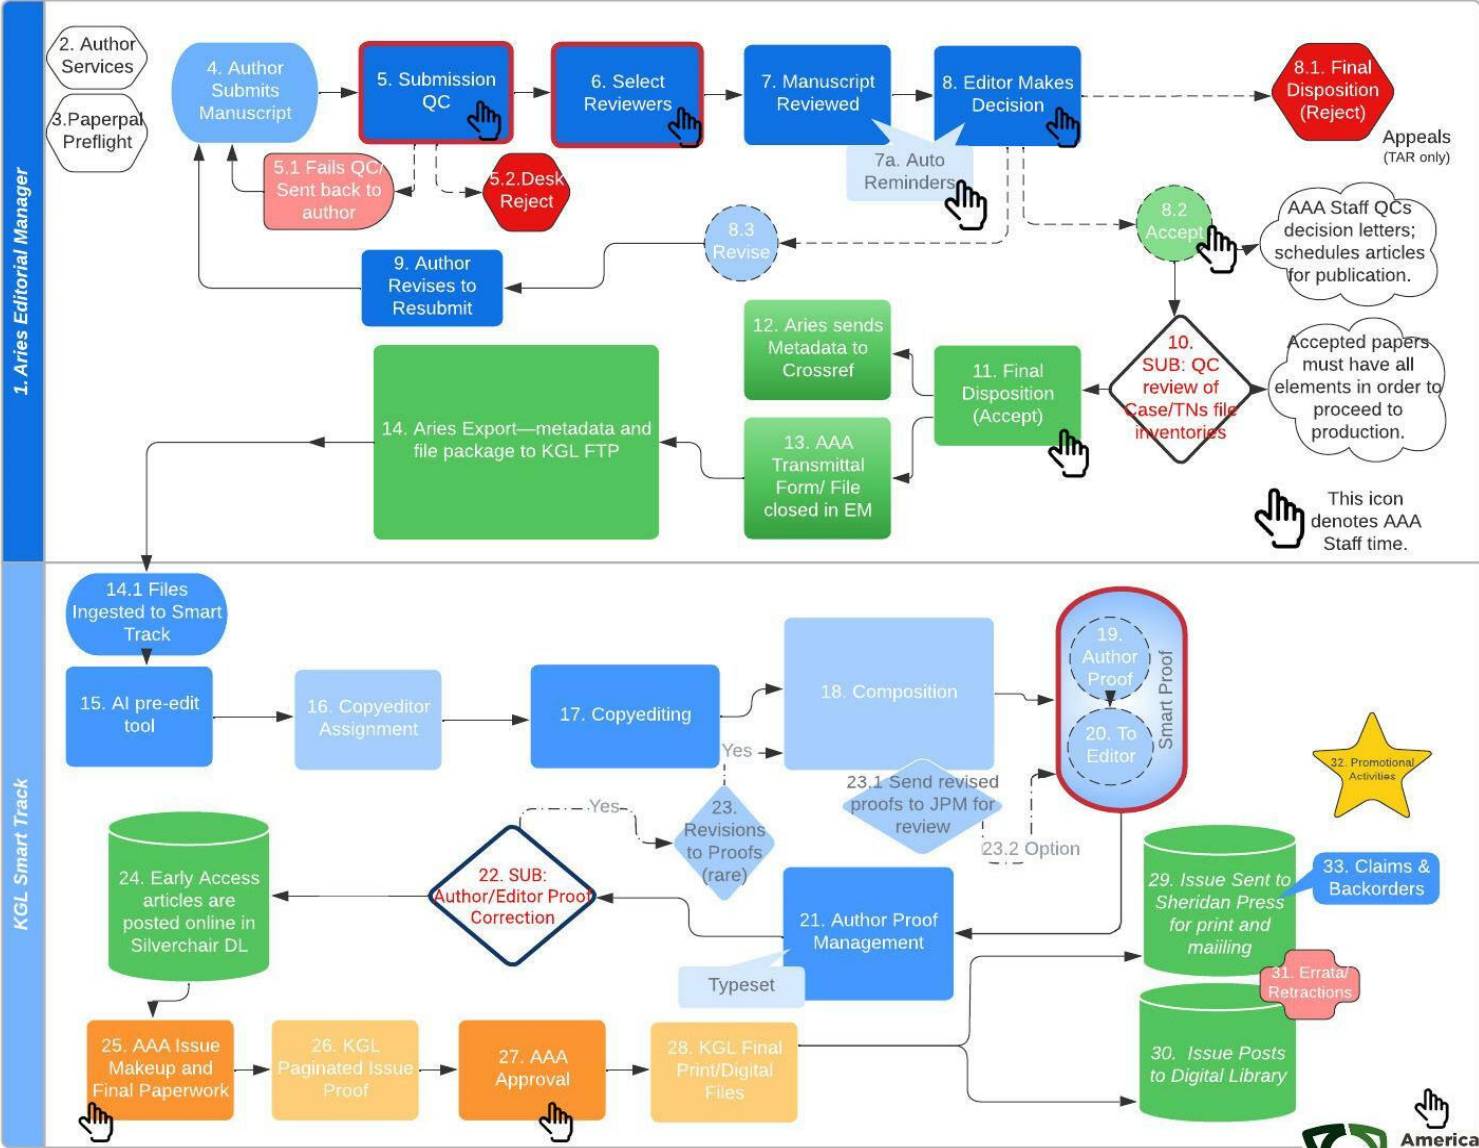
1. Aries Editorial Manager

2. Author Services

3.Paperpal Preflight

4. Author Submits Manuscript

5. Submission QC

6. Select Reviewers

7. Manuscript Reviewed

8. Editor Makes Decision

8.1. Final Disposition (Reject)

Appeals (TAR only)

5.1 Fails QC/ Sent back to author

5.2.Desk Reject

7a. Auto Reminders

8.2 Accept

AAA Staff QCs decision letters; schedules articles for publication.

8.3 Revise

9. Author Revises to Resubmit

12. Aries sends Metadata to Crossref

11. Final Disposition (Accept)

10. SUB: QC review of Case/TNs file inventories

Accepted papers must have all elements in order to proceed to production.

14. Aries Export—metadata and file package to KGL FTP

13. AAA Transmittal Form/ File closed in EM

This icon denotes AAA Staff time.

KGL Smart Track

14.1 Files Ingested to Smart Track

15. AI pre-edit tool

16. Copyeditor Assignment

17. Copyediting

18. Composition

19. Author Proof

20. To Editor

Smart Proof

32. Promotional Activities

Yes

23.1 Send revised proofs to JPM for review

23.2 Option

Yes

23. Revisions to Proofs (rare)

24. Early Access articles are posted online in Silverchair DL

22. SUB: Author/Editor Proof Correction

21. Author Proof Management

Typeset

29. Issue Sent to Sheridan Press for print and mailing

33. Claims & Backorders

31. Errata/ Retractions

30. Issue Posts to Digital Library

25. AAA Issue Makeup and Final Paperwork

26. KGL Paginated Issue Proof

27. AAA Approval

28. KGL Final Print/Digital Files

America